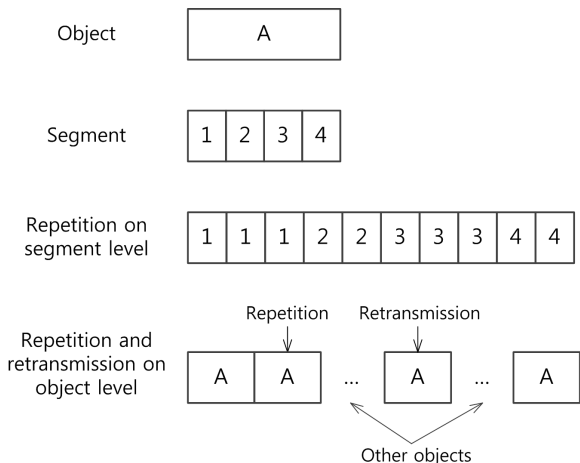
Object

A

Segment

| 1 | 2 | 3 | 4 |
|---|---|---|---|

Repetition on segment level

| 1 | 1 | 1 | 2 | 2 | 3 | 3 | 3 | 4 | 4 |
|---|---|---|---|---|---|---|---|---|---|

Repetition and retransmission on object level

Repetition

Retransmission

A A ... A ... A

Other objects